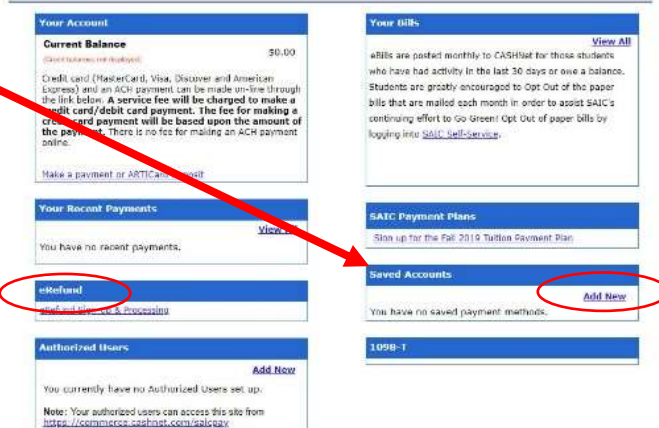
Your Account

Current Balance $0.00

(Credit balances not displayed)

Credit card (MasterCard, Visa, Discover and American Express) and an ACH payment can be made on-line through the link below. A service fee will be charged to make a credit card/debit card payment. The fee for making a credit card payment will be based upon the amount of the payment. There is no fee for making an ACH payment online.

Make a payment or ARTICard deposit

Your Recent Payments

View All

You have no recent payments.

eRefund

eRefund Sign-Up & Processing

Authorized Users

Add New

You currently have no Authorized Users set up.

Note: Your authorized users can access this site from https://commerce.cashnet.com/saicpay

Your Bills

View All

eBills are posted monthly to CASHNet for those students who have had activity in the last 30 days or owe a balance. Students are greatly encouraged to Opt Out of the paper bills that are mailed each month in order to assist SAIC's continuing effort to Go Green! Opt Out of paper bills by logging into SAIC Self-Service.

SAIC Payment Plans

Sign up for the Fall 2019 Tuition Payment Plan

Saved Accounts

Add New

You have no saved payment methods.

1098-T